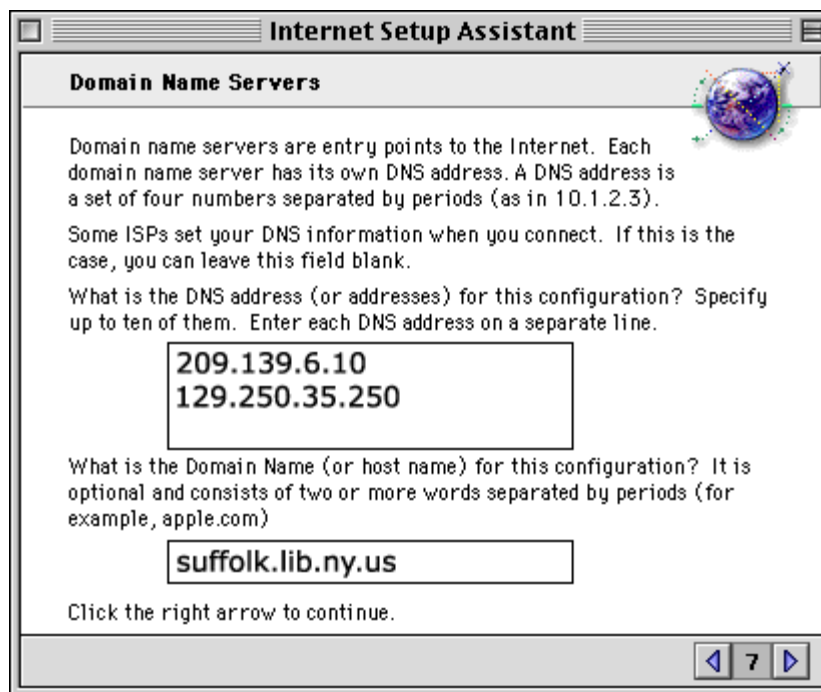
Internet Setup Assistant

Domain Name Servers

Domain name servers are entry points to the Internet. Each domain name server has its own DNS address. A DNS address is a set of four numbers separated by periods (as in 10.1.2.3).

Some ISPs set your DNS information when you connect. If this is the case, you can leave this field blank.

What is the DNS address (or addresses) for this configuration? Specify up to ten of them. Enter each DNS address on a separate line.

209.139.6.10
129.250.35.250

What is the Domain Name (or host name) for this configuration? It is optional and consists of two or more words separated by periods (for example, apple.com)

suffolk.lib.ny.us

Click the right arrow to continue.

7